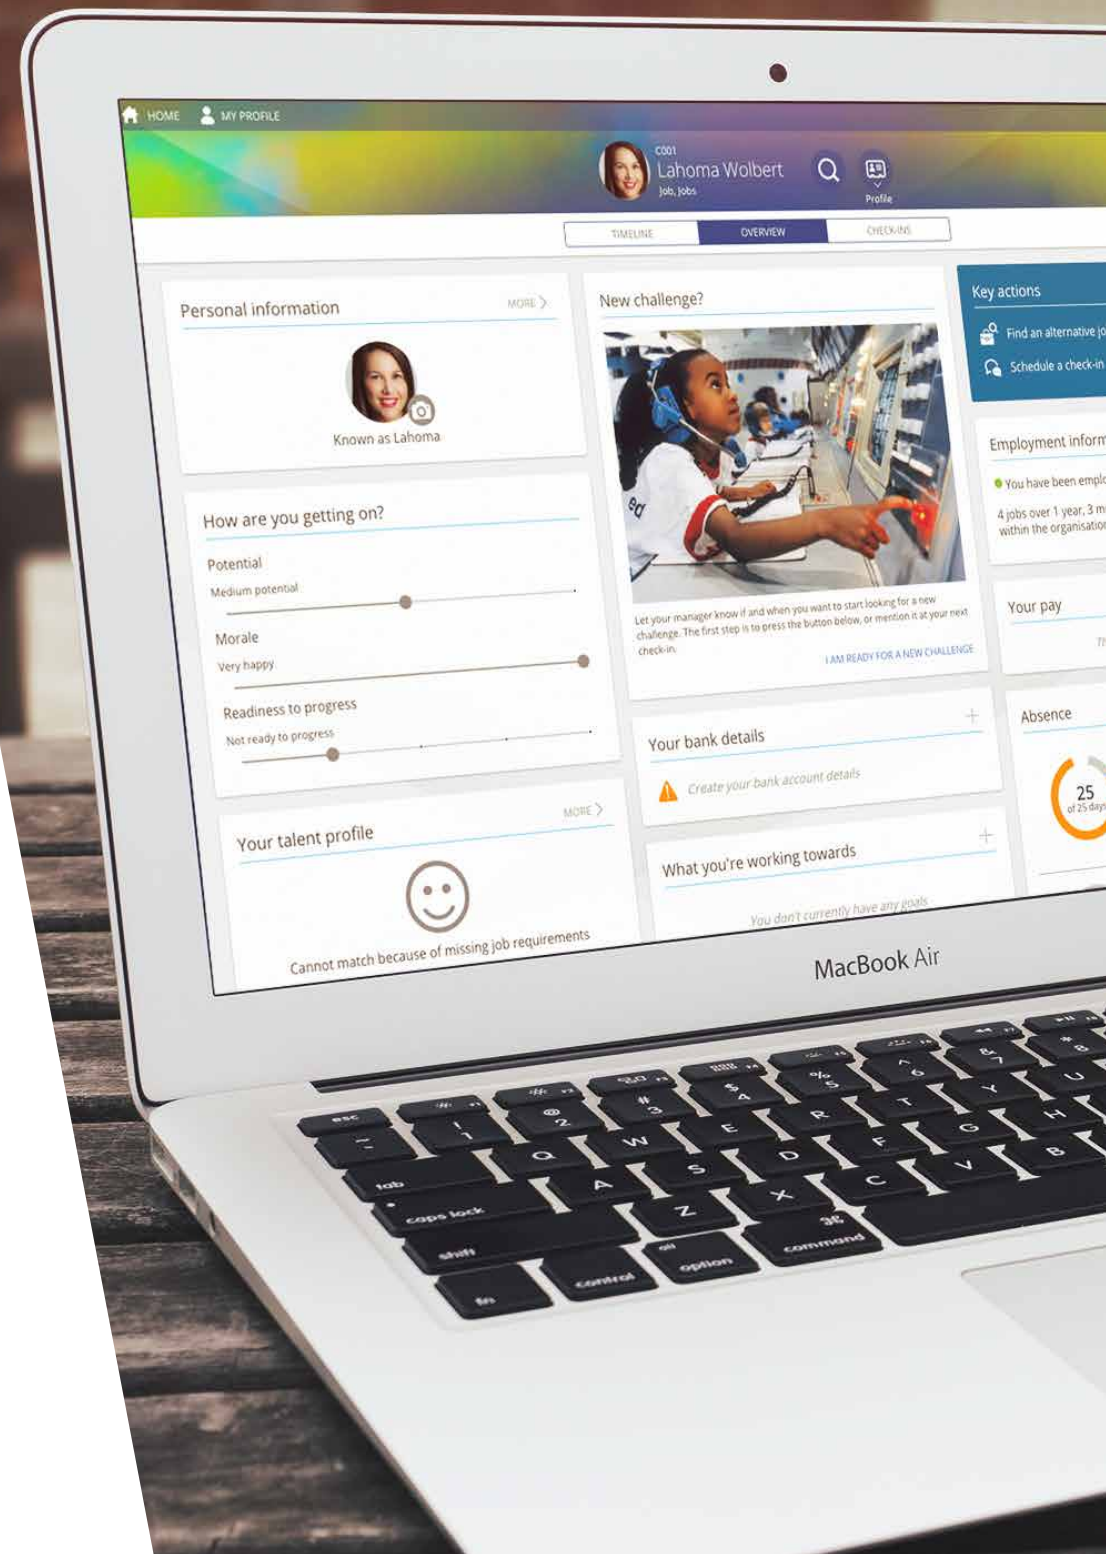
HOME MY PROFILE

C001
Lahoma Wolbert
Job, Jobs

Profile

TIMELINE OVERVIEW CHECK-INS

Personal information MORE

Known as Lahoma

How are you getting on?

Potential
Medium potential

Morale
Very happy

Readiness to progress
Not ready to progress

Your talent profile MORE

Cannot match because of missing job requirements

New challenge?

Let your manager know if and when you want to start looking for a new challenge. The first step is to press the button below, or mention it at your next check-in.

I AM READY FOR A NEW CHALLENGE

Your bank details

Create your bank account details

What you're working towards

You don't currently have any goals

Key actions

Find an alternative jo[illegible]

Schedule a check-in

Employment inform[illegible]

You have been empl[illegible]

4 jobs over 1 year, 3 m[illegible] within the organisatio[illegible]

Your pay

Absence

25
of 25 days

MacBook Air

esc
tab
caps lock
shift
fn
control
option
command
Q W E R T Y U
A S D F G H
Z X C V B